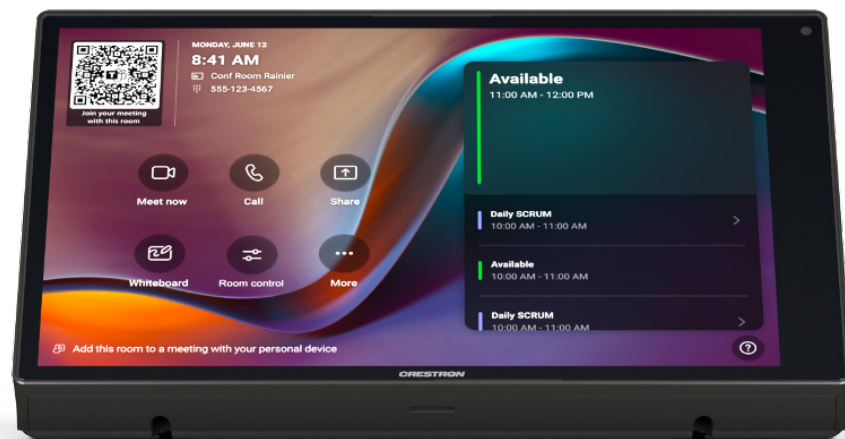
Join your meeting with this room

MONDAY, JUNE 12
8:41 AM
Conf Room Rainier
555-123-4567

Meet now
Call
Share
Whiteboard
Room control
More

Available
11:00 AM - 12:00 PM

Daily SCRUM
10:00 AM - 11:00 AM

Available
10:00 AM - 11:00 AM

Daily SCRUM
10:00 AM - 11:00 AM

Add this room to a meeting with your personal device

CRESTRON